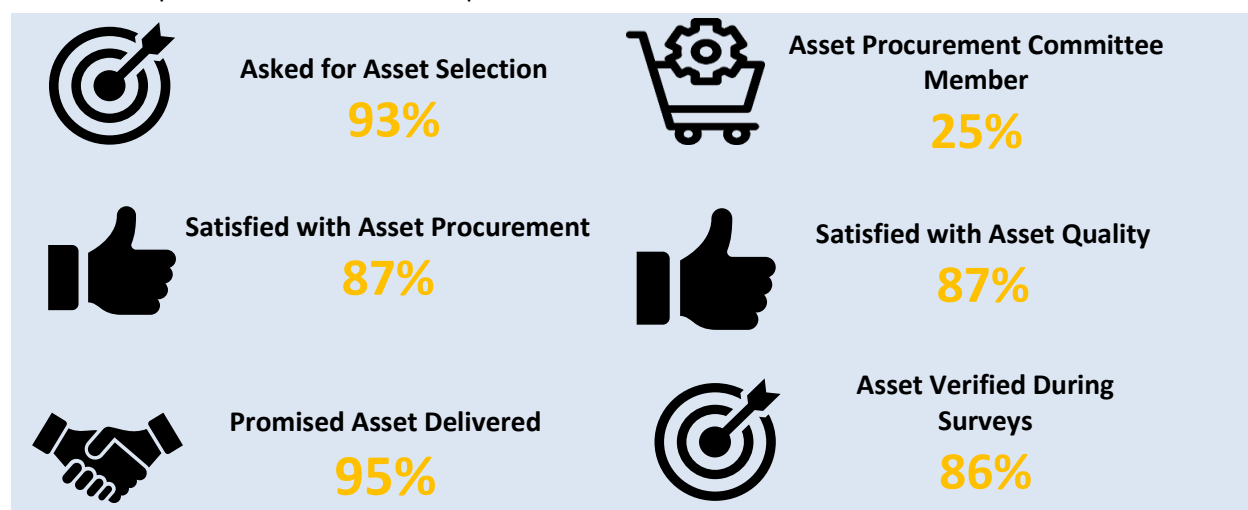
Asked for Asset Selection
93%

Asset Procurement Committee Member
25%

Satisfied with Asset Procurement
87%

Satisfied with Asset Quality
87%

Promised Asset Delivered
95%

Asset Verified During Surveys
86%